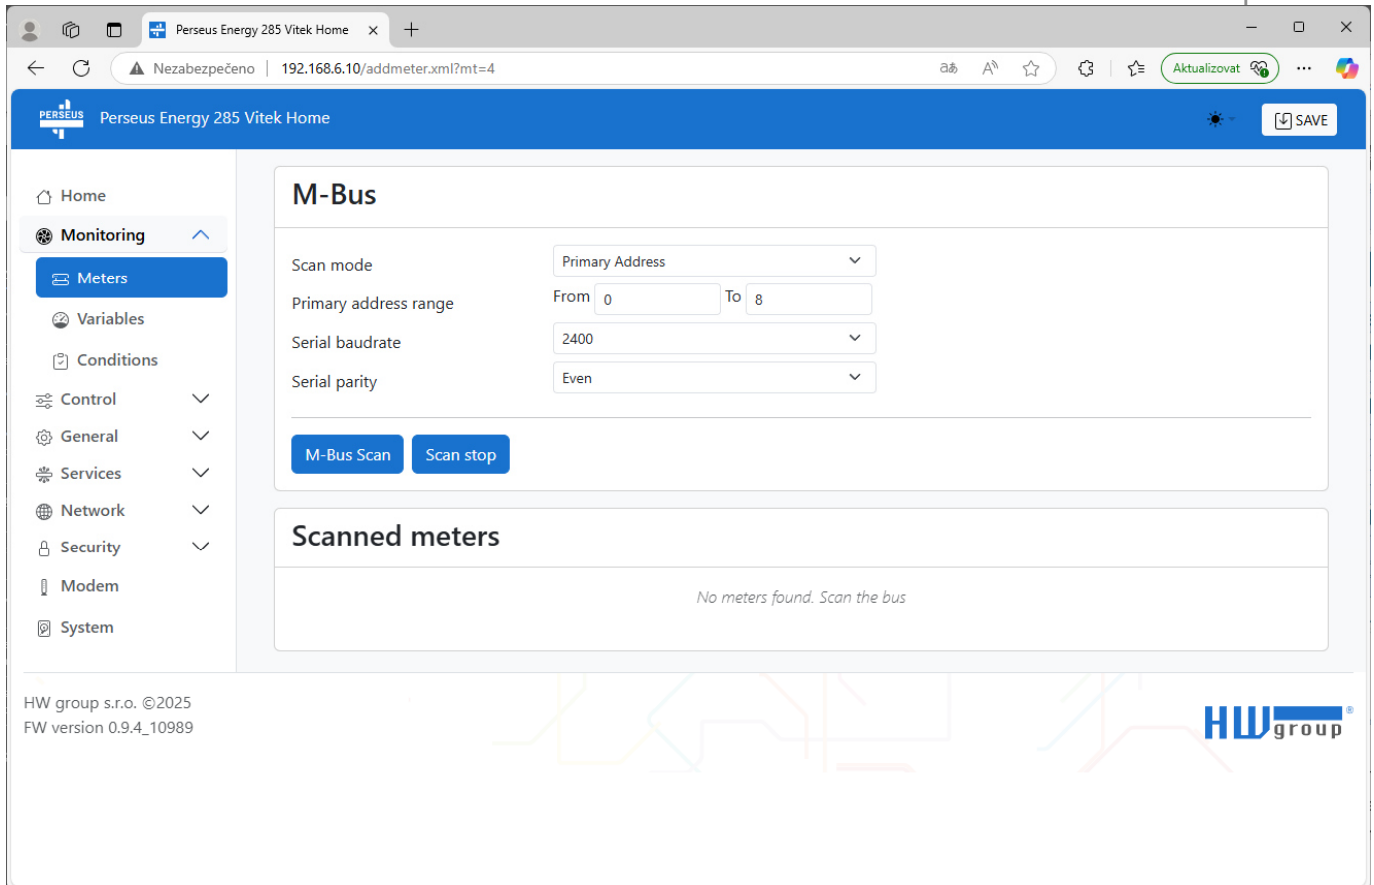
Perseus Energy 285 Vitek Home

Nezabezpečeno | 192.168.6.10/addmeter.xml?mt=4

Aktualizovat

PERSEUS Perseus Energy 285 Vitek Home

SAVE

Home
Monitoring
Meters
Variables
Conditions
Control
General
Services
Network
Security
Modem
System

M-Bus

Scan mode
Primary Address
Primary address range
From 0 To 8
Serial baudrate
2400
Serial parity
Even

M-Bus Scan
Scan stop

Scanned meters

No meters found. Scan the bus

HW group s.r.o. ©2025
FW version 0.9.4_10989

HW group